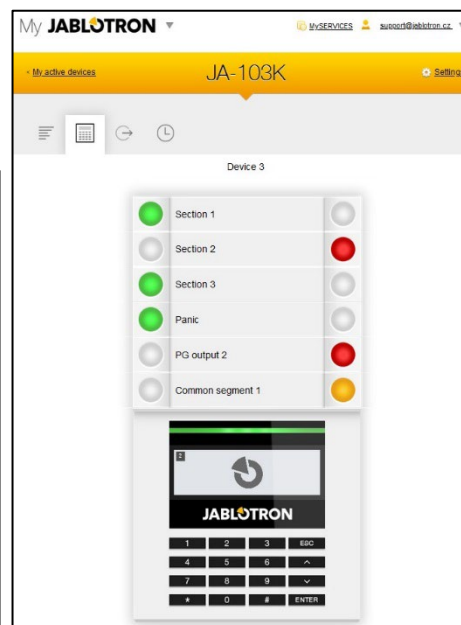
My JABLOTRON ▼ MySERVICES support@jablotron.cz

‹ My active devices JA-103K Setting

Device 3

Section 1
Section 2
Section 3
Panic
PG output 2
Common segment 1

JABLOTRON

1 2 3 ESC
4 5 6 ^
7 8 9 v
* 0 # ENTER